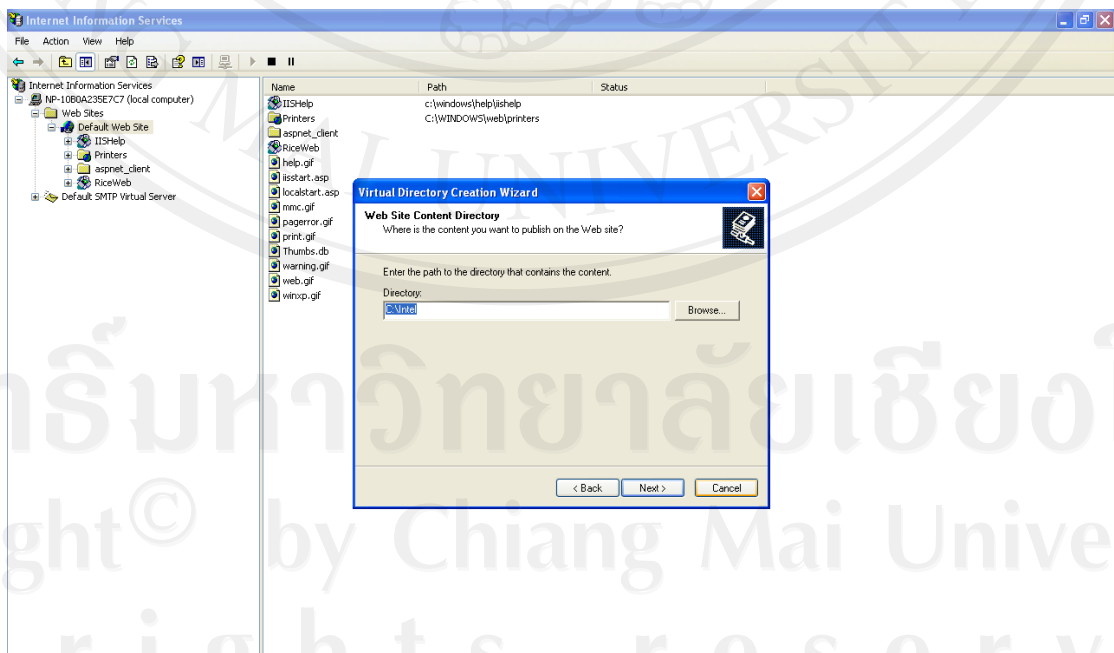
Internet Information Services

File Action View Help

Internet Information Services
NP-10B0A235E7C7 (local computer)
Web Sites
Default Web Site
IISHelp
Printers
aspnet_client
RiceWeb
Default SMTP Virtual Server

| Name | Path | Status |
|---|---|---|
| IISHelp | c:\windows\help\iishelp | |
| Printers | C:\WINDOWS\web\printers | |
| aspnet_client | | |
| RiceWeb | | |
| help.gif | | |
| iisstart.asp | | |
| localstart.asp | | |
| mmc.gif | | |
| pagerror.gif | | |
| print.gif | | |
| Thumbs.db | | |
| warning.gif | | |
| web.gif | | |
| winxp.gif | | |

Virtual Directory Creation Wizard

Web Site Content Directory
Where is the content you want to publish on the Web site?

Enter the path to the directory that contains the content.

Directory:
C:\Intel

Browse...

< Back Next > Cancel

มหาวิทยาลัยเชียงใหม่
ght© by Chiang Mai Unive
rights reserv